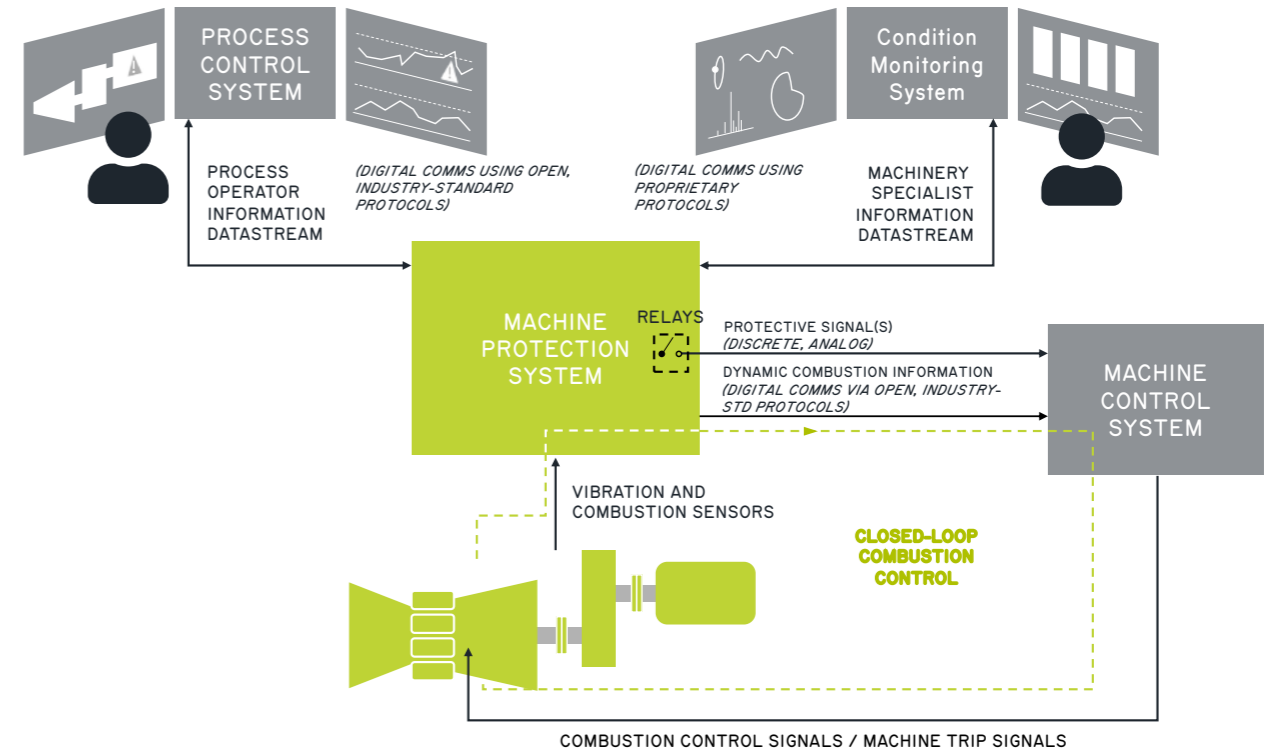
PROCESS CONTROL SYSTEM

Condition Monitoring System

PROCESS OPERATOR INFORMATION DATASTREAM

(DIGITAL COMMS USING OPEN, INDUSTRY-STANDARD PROTOCOLS)

(DIGITAL COMMS USING PROPRIETARY PROTOCOLS)

MACHINERY SPECIALIST INFORMATION DATASTREAM

MACHINE PROTECTION SYSTEM

RELAYS

PROTECTIVE SIGNAL(S) (DISCRETE, ANALOG)

DYNAMIC COMBUSTION INFORMATION (DIGITAL COMMS VIA OPEN, INDUSTRY-STD PROTOCOLS)

MACHINE CONTROL SYSTEM

VIBRATION AND COMBUSTION SENSORS

CLOSED-LOOP COMBUSTION CONTROL

COMBUSTION CONTROL SIGNALS / MACHINE TRIP SIGNALS